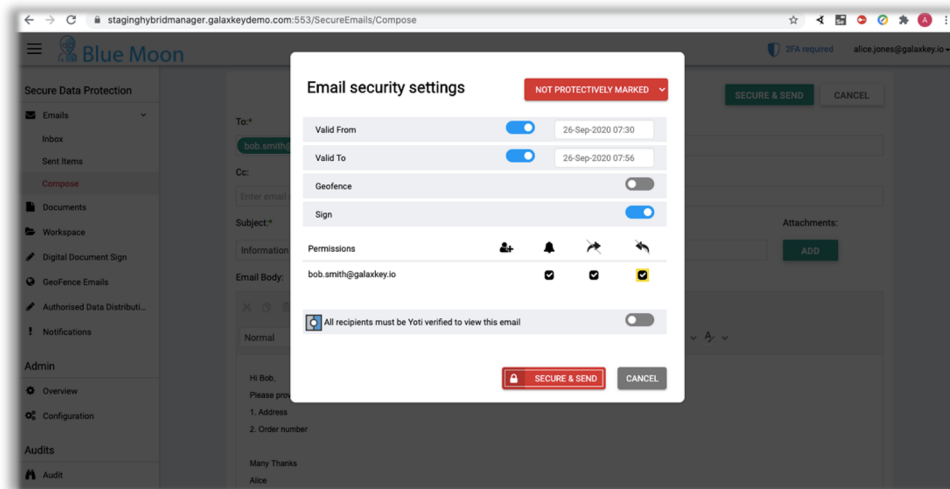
staginghybridmanager.galaxkeydemo.com:553/SecureEmails/Compose

Blue Moon

2FA required alice.jones@galaxkey.io

Secure Data Protection

Emails

Inbox

Sent Items

Compose

Documents

Workspace

Digital Document Sign

GeoFence Emails

Authorised Data Distributi...

Notifications

Admin

Overview

Configuration

Audits

Audit

SECURE & SEND CANCEL

To:*

bob.smith@

Cc:

Enter email

Subject:*

Information

Attachments:

ADD

Email Body:

Normal

Hi Bob,

Please prov

1. Address

2. Order number

Many Thanks

Alice

Email security settings

NOT PROTECTIVELY MARKED

Valid From 26-Sep-2020 07:30

Valid To 26-Sep-2020 07:56

Geofence

Sign

Permissions

bob.smith@galaxkey.io

All recipients must be Yoti verified to view this email

SECURE & SEND

CANCEL